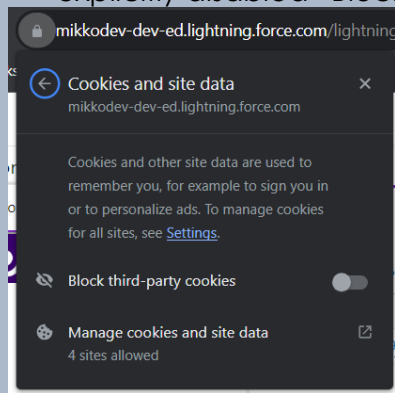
mikkodev-dev-ed.lightning.force.com/lightning

Cookies and site data
mikkodev-dev-ed.lightning.force.com

×

Cookies and other site data are used to remember you, for example to sign you in or to personalize ads. To manage cookies for all sites, see Settings.

Block third-party cookies

Manage cookies and site data
4 sites allowed